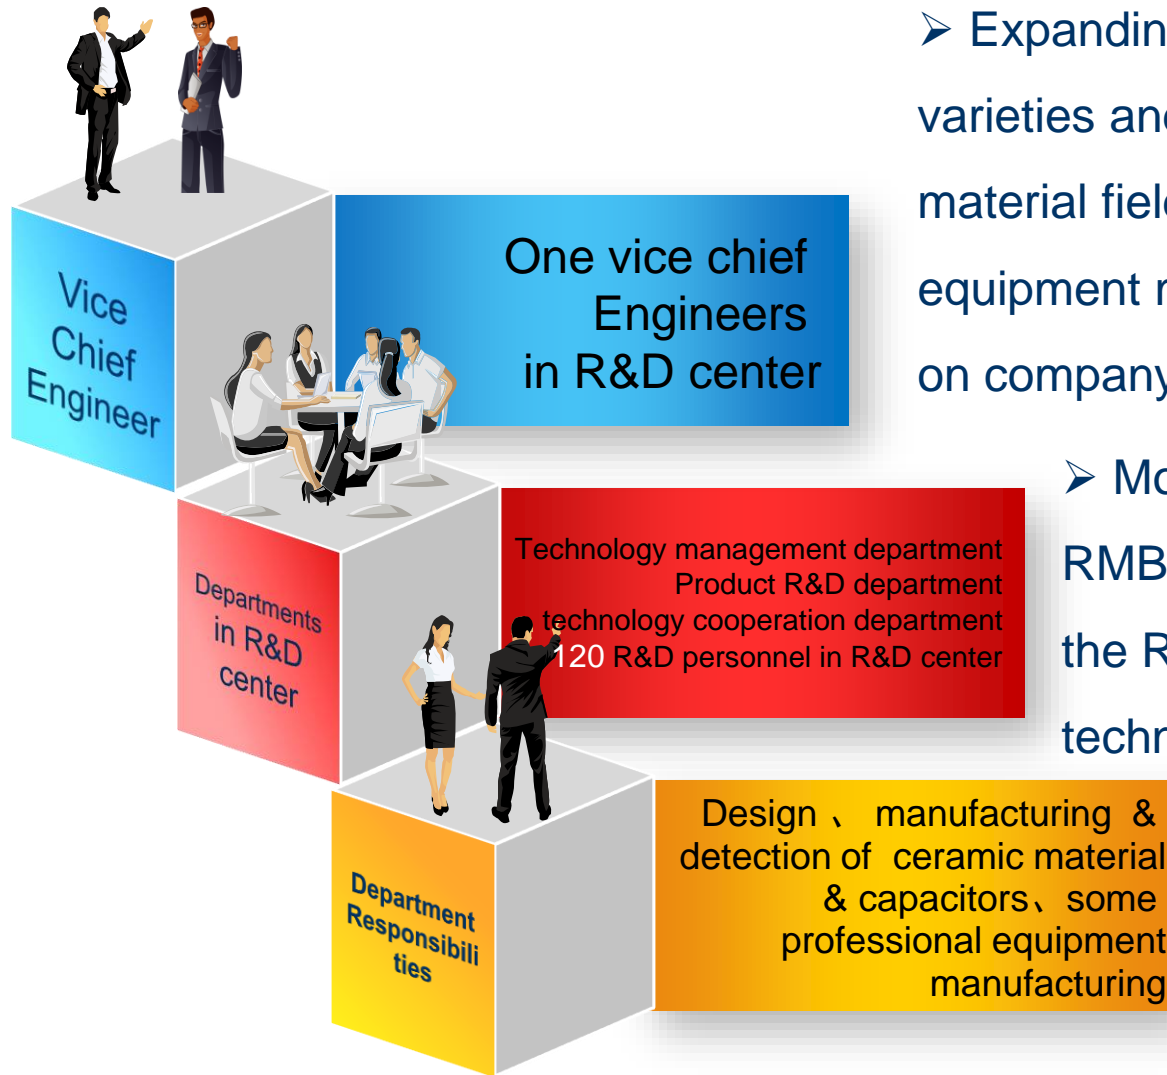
Vice Chief Engineer

One vice chief Engineers in R&D center

Departments in R&D center

Technology management department
Product R&D department
technology cooperation department
120 R&D personnel in R&D center

Department Responsibilities

Design 、 manufacturing & detection of ceramic material & capacitors、some professional equipment manufacturing

➢ Expandin
varieties an
material fiel
equipment r
on company

➢ Mo
RMB
the R
techn